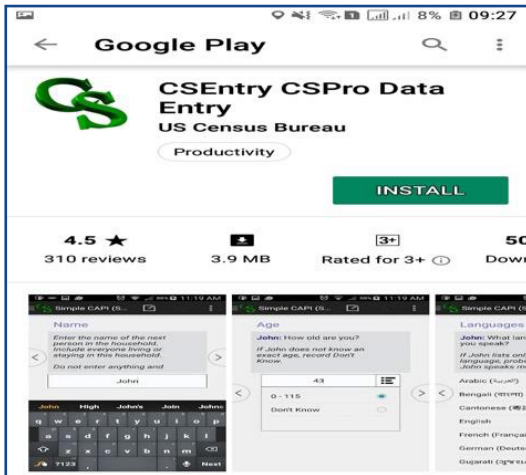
8% 09:27

Google Play

CSEntry CSPro Data Entry
US Census Bureau
Productivity

INSTALL

4.5 ★
310 reviews

3.9 MB

3+
Rated for 3+ ⓘ

50
Down

11:19 AM
Simple CAPI (S...
Name
Enter the name of the next person in the household. Include everyone living or staying in this household.
Do not enter anything and
John
John High John's Join John
q w e r t y u i o p
a s d f g h j k l
z x c v b n m
7123 Next

11:19 AM
Simple CAPI (S...
Age
John: How old are you?
If John does not know an exact age, record Don't Know.
43
0 - 115
Don't Know

Simple CAPI (S...
Languages
John: What lan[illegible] you speak?
If John lists onl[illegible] language, probe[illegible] John speaks m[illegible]
Arabic (العربية)
Bengali (বাংলা)
Cantonese ([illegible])
English
French (Françai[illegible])
German (Deutsc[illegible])
Gujarati (ગુજરાતી)